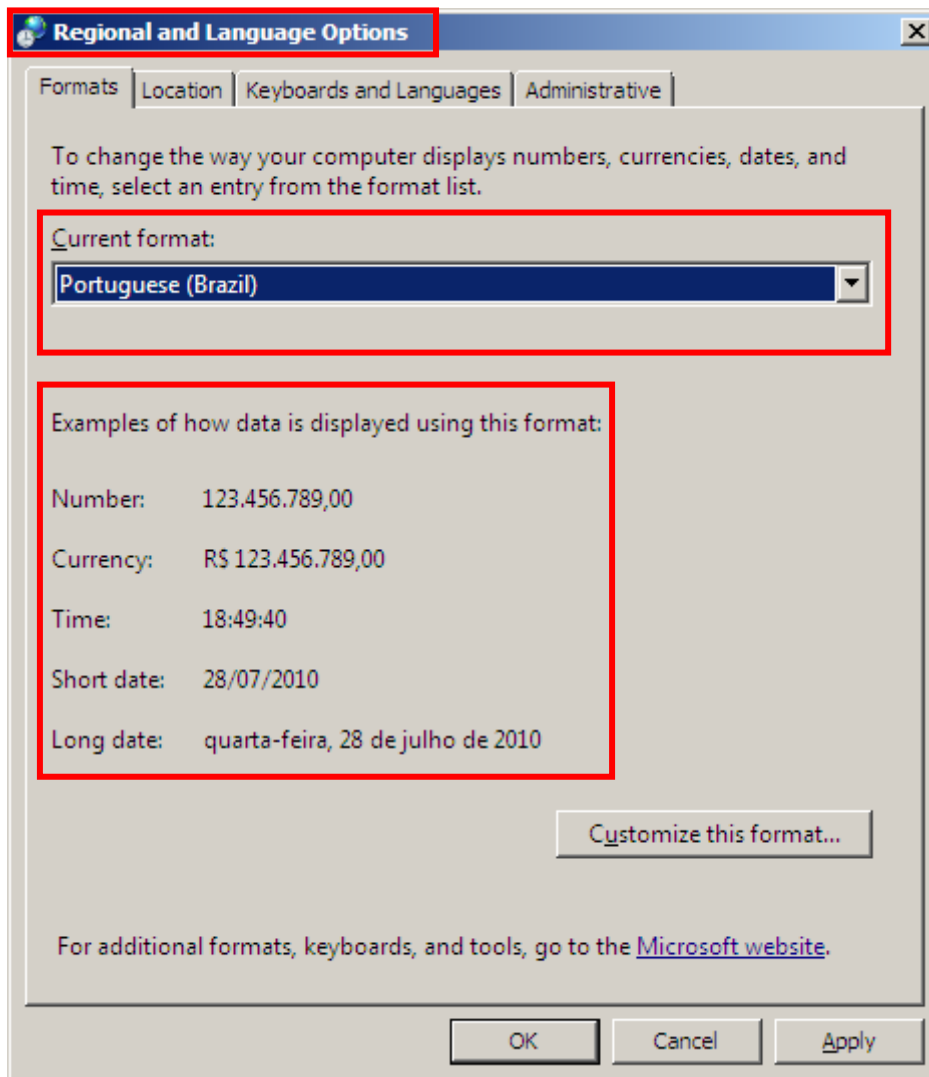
Regional and Language Options

X

Formats | Location | Keyboards and Languages | Administrative

To change the way your computer displays numbers, currencies, dates, and time, select an entry from the format list.

Current format:

Portuguese (Brazil)

Examples of how data is displayed using this format:

| | |
|---|---|
| Number: | 123.456.789,00 |
| Currency: | R$ 123.456.789,00 |
| Time: | 18:49:40 |
| Short date: | 28/07/2010 |
| Long date: | quarta-feira, 28 de julho de 2010 |

Customize this format...

For additional formats, keyboards, and tools, go to the Microsoft website.

OK | Cancel | Apply